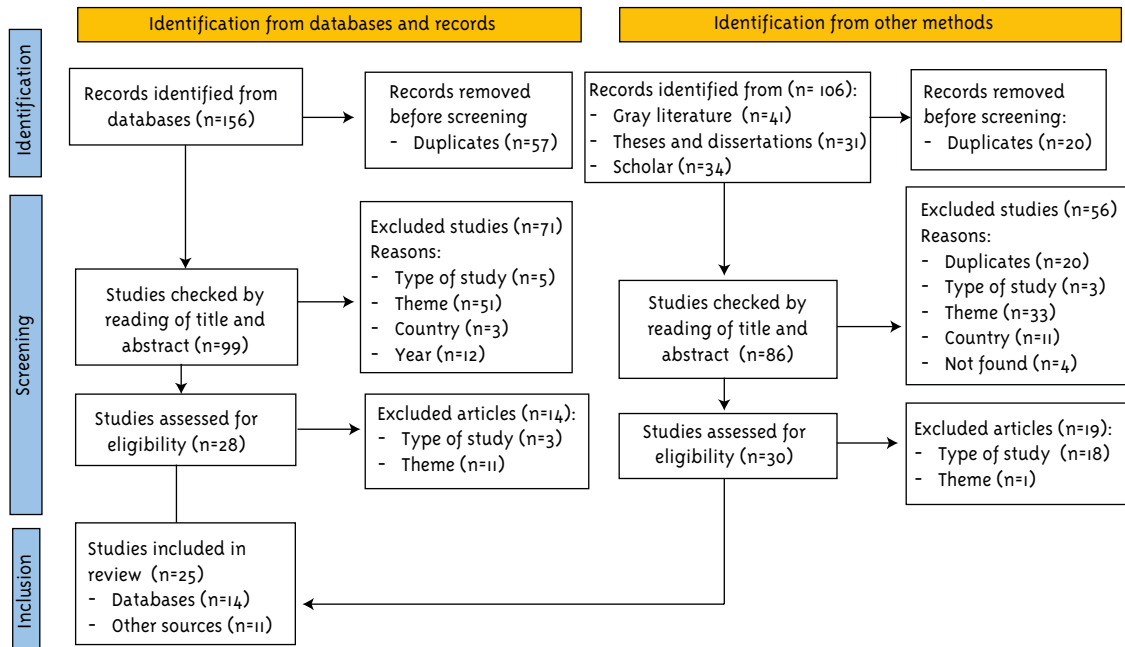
Identification from databases and records

Identification from other methods

Identification

Records identified from databases (n=156)

Records removed before screening
- Duplicates (n=57)

Records identified from (n= 106):
- Gray literature (n=41)
- Theses and dissertations (n=31)
- Scholar (n=34)

Records removed before screening:
- Duplicates (n=20)

Screening

Excluded studies (n=71)
Reasons:
- Type of study (n=5)
- Theme (n=51)
- Country (n=3)
- Year (n=12)

Studies checked by reading of title and abstract (n=99)

Excluded studies (n=56)
Reasons:
- Duplicates (n=20)
- Type of study (n=3)
- Theme (n=33)
- Country (n=11)
- Not found (n=4)

Studies checked by reading of title and abstract (n=86)

Studies assessed for eligibility (n=28)

Excluded articles (n=14):
- Type of study (n=3)
- Theme (n=11)

Studies assessed for eligibility (n=30)

Excluded articles (n=19):
- Type of study (n=18)
- Theme (n=1)

Inclusion

Studies included in review (n=25)
- Databases (n=14)
- Other sources (n=11)